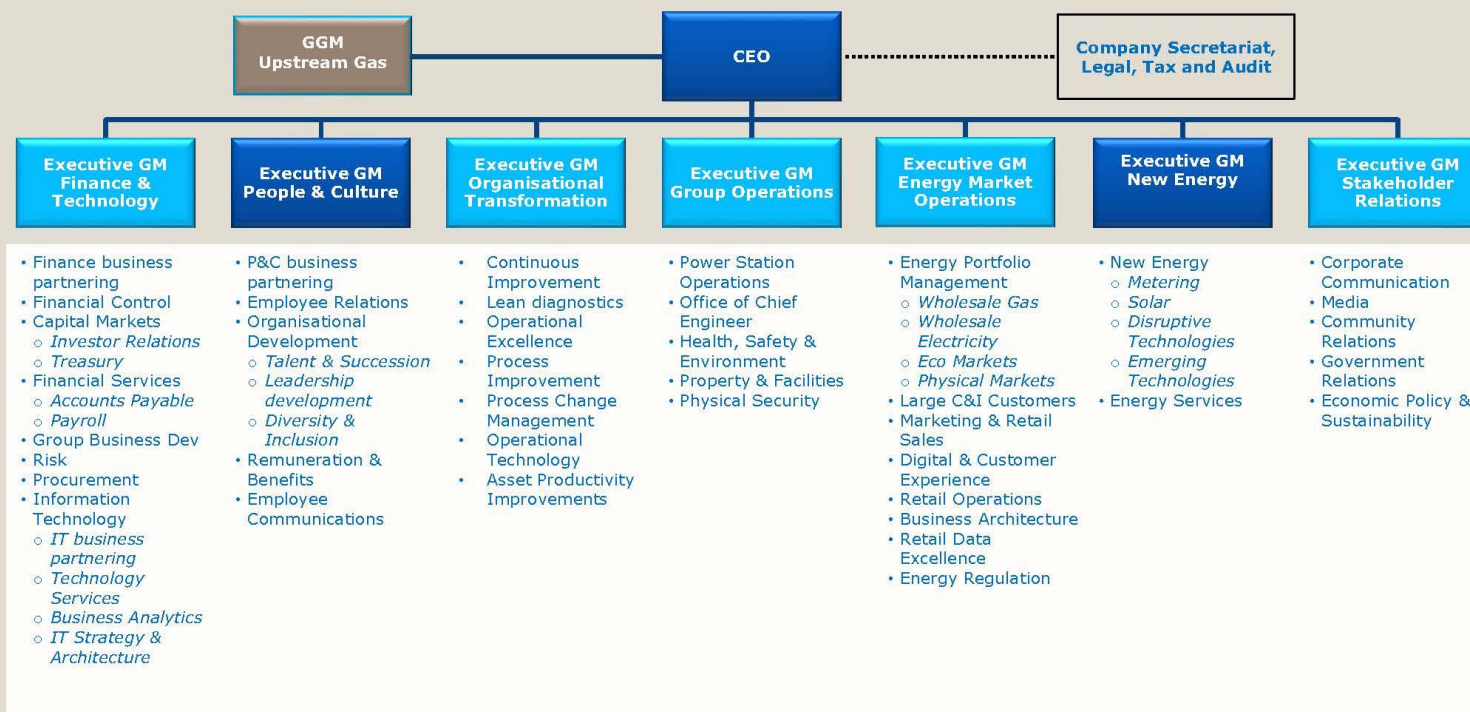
GGM
Upstream Gas

CEO

Company Secretariat, Legal, Tax and Audit

Executive GM Finance & Technology

Executive GM People & Culture

Executive GM Organisational Transformation

Executive GM Group Operations

Executive GM Energy Market Operations

Executive GM New Energy

Executive GM Stakeholder Relations

• Finance business partnering
• Financial Control
• Capital Markets
  ○ Investor Relations
  ○ Treasury
• Financial Services
  ○ Accounts Payable
  ○ Payroll
• Group Business Dev
• Risk
• Procurement
• Information Technology
  ○ IT business partnering
  ○ Technology Services
  ○ Business Analytics
  ○ IT Strategy & Architecture

• P&C business partnering
• Employee Relations
• Organisational Development
  ○ Talent & Succession
  ○ Leadership development
  ○ Diversity & Inclusion
• Remuneration & Benefits
• Employee Communications

• Continuous Improvement
• Lean diagnostics
• Operational Excellence
• Process Improvement
• Process Change Management
• Operational Technology
• Asset Productivity Improvements

• Power Station Operations
• Office of Chief Engineer
• Health, Safety & Environment
• Property & Facilities
• Physical Security

• Energy Portfolio Management
  ○ Wholesale Gas
  ○ Wholesale Electricity
  ○ Eco Markets
  ○ Physical Markets
• Large C&I Customers
• Marketing & Retail Sales
• Digital & Customer Experience
• Retail Operations
• Business Architecture
• Retail Data Excellence
• Energy Regulation

• New Energy
  ○ Metering
  ○ Solar
  ○ Disruptive Technologies
  ○ Emerging Technologies
• Energy Services

• Corporate Communication
• Media
• Community Relations
• Government Relations
• Economic Policy & Sustainability